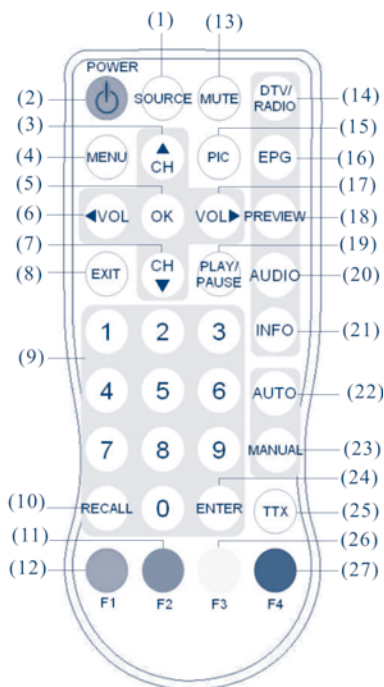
(1)
(13)
POWER
(2)
SOURCE
MUTE
DTV/ RADIO
(14)
(3)
▲ CH
(15)
(4)
MENU
PIC
EPG
(16)
(5)
(17)
(6)
◀VOL
OK
VOL▶
PREVIEW
(18)
(7)
(19)
CH ▼
(8)
EXIT
PLAY/ PAUSE
AUDIO
(20)
1
2
3
INFO
(21)
(9)
4
5
6
AUTO
(22)
7
8
9
MANUAL
(23)
(24)
(10)
RECALL
0
ENTER
TTX
(25)
(11)
(26)
(12)
(27)
F1
F2
F3
F4